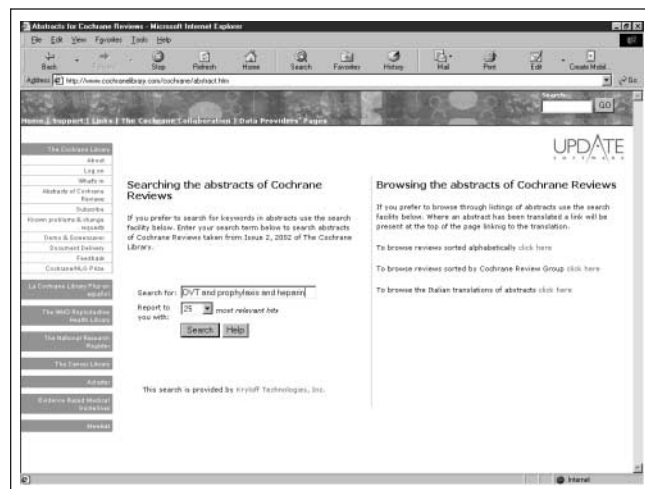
Abstracts for Cochrane Reviews - Microsoft Internet Explorer

File Edit View Favorites Tools Help

Back Forward Stop Refresh Home Search Favorites History Mail Print Edit Create Mobil...

Address http://www.cochranelibrary.com/cochrane/abstract.htm

Go

Search: GO

Home | Support | Links | The Cochrane Collaboration | Data Providers' Pages

UPDATE SOFTWARE

The Cochrane Library
About
Log on
What's in
Abstracts of Cochrane Reviews
Subscribe
Known problems & change requests
Demo & Screensaver
Document Delivery
Feedback
Cochrane/NLG Prize

La Cochrane Library Plus en español

The WHO Reproductive Health Library

The National Research Register

The Davies Library

Adolec

Evidence Based Medical Guidelines

Mentat

Searching the abstracts of Cochrane Reviews

If you prefer to search for keywords in abstracts use the search facility below. Enter your search term below to search abstracts of Cochrane Reviews taken from Issue 2, 2002 of The Cochrane Library.

Search for: DVT and prophylaxis and heparin

Report to you with: 25 most relevant hits

Search Help

This search is provided by Krylof Technologies, Inc.

Browsing the abstracts of Cochrane Reviews

If you prefer to browse through listings of abstracts use the search facility below. Where an abstract has been translated a link will be present at the top of the page linking to the translation.

To browse reviews sorted alphabetically click here

To browse reviews sorted by Cochrane Review Group click here

To browse the Italian translations of abstracts click here

Internet